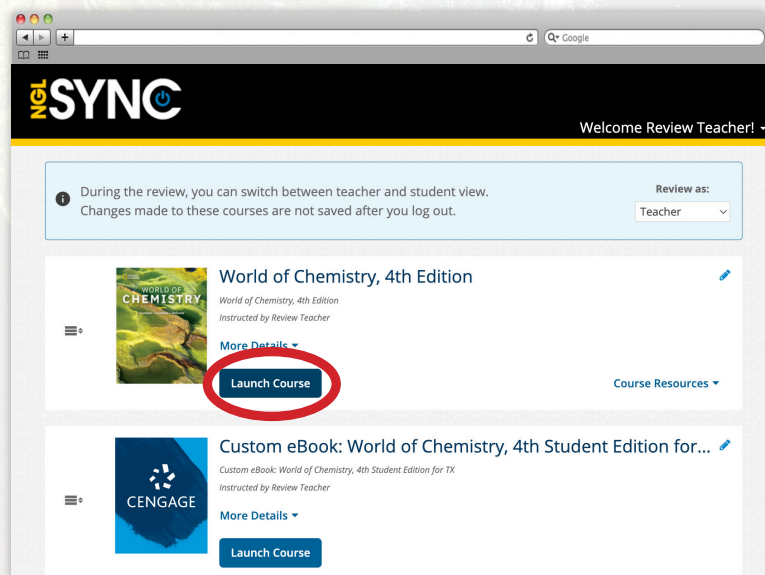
Google

NGL SYNC

Welcome Review Teacher!

During the review, you can switch between teacher and student view. Changes made to these courses are not saved after you log out.

Review as:
Teacher

WORLD OF CHEMISTRY

World of Chemistry, 4th Edition
World of Chemistry, 4th Edition
Instructed by Review Teacher

More Details
Launch Course
Course Resources

CENGAGE

Custom eBook: World of Chemistry, 4th Student Edition for...
Custom eBook: World of Chemistry, 4th Student Edition for TX
Instructed by Review Teacher

More Details
Launch Course